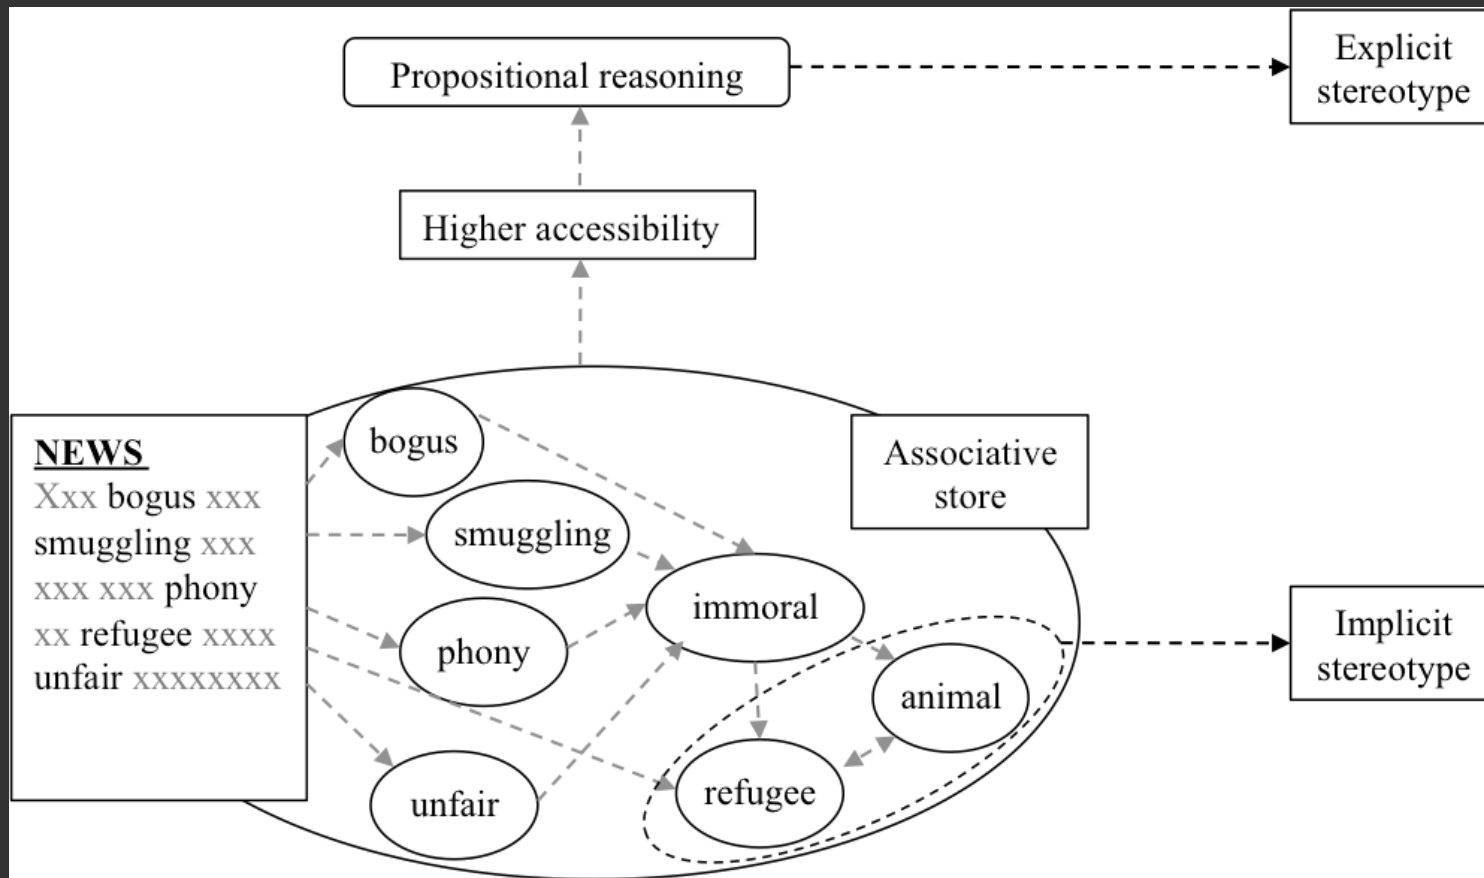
Propositional reasoning

Explicit stereotype

Higher accessibility

NEWS
Xxx bogus xxx smuggling xxx xxx xxx phony xx refugee xxxx unfair xxxxxxxx

bogus

smuggling

phony

unfair

immoral

Associative store

animal

refugee

Implicit stereotype